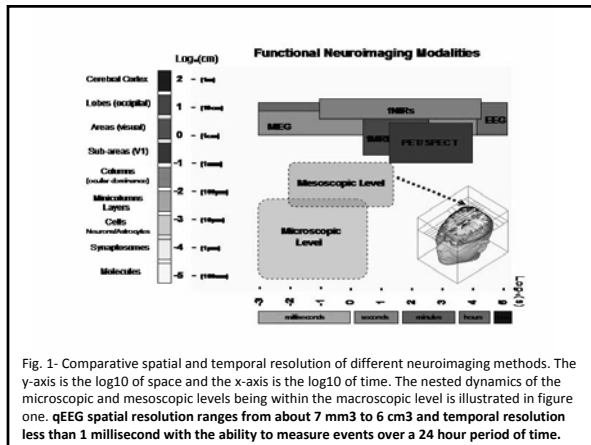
Log$_{10}$(cm)

Functional Neuroimaging Modalities

Cerebral Cortex
Lobes (occipital)
Areas (visual)
Sub-areas (V1)
Columns (ocular dominance)
Minicolumns Layers
Cells Neurons/Astrocytes
Synaptosomes
Molecules

2 – (1m)
1 – (10cm)
0 – (1cm)
-1 – (1mm)
-2 – (100µm)
-3 – (10µm)
-4 – (1µm)
-5 – (100nm)

fNIRs
MEG
EEG
fMRI
PET SPECT

Mesoscopic Level

Microscopic Level

-3 -2 -1 0 1 2 3 4 5
Log$_{10}$(s)

milliseconds seconds minutes hours

Fig. 1- Comparative spatial and temporal resolution of different neuroimaging methods. The y-axis is the log10 of space and the x-axis is the log10 of time. The nested dynamics of the microscopic and mesoscopic levels being within the macroscopic level is illustrated in figure one. **qEEG spatial resolution ranges from about 7 mm3 to 6 cm3 and temporal resolution less than 1 millisecond with the ability to measure events over a 24 hour period of time.**